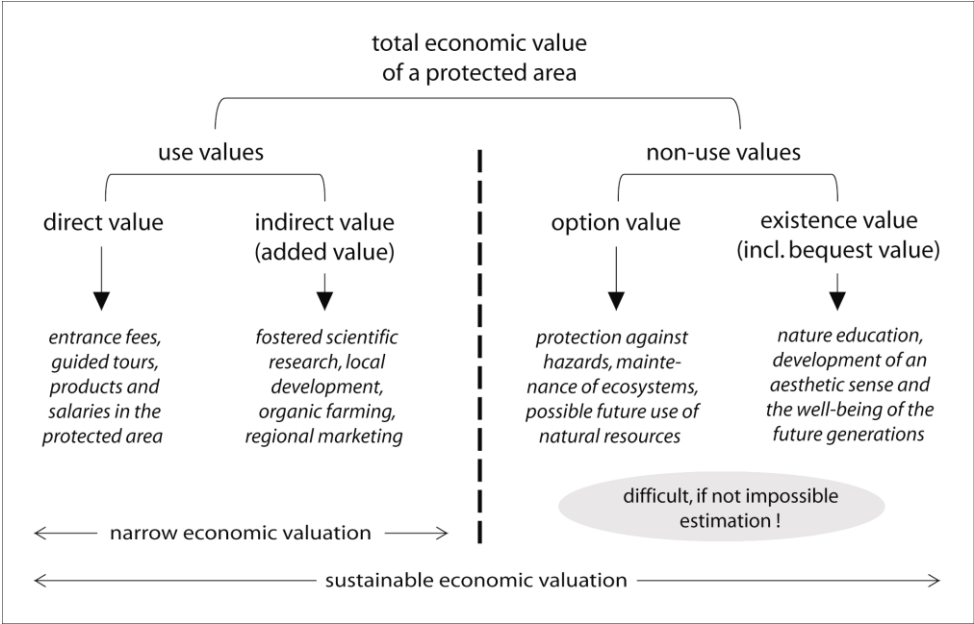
total economic value of a protected area

use values

direct value

entrance fees, guided tours, products and salaries in the protected area

indirect value (added value)

fostered scientific research, local development, organic farming, regional marketing

non-use values

option value

protection against hazards, maintenance of ecosystems, possible future use of natural resources

existence value (incl. bequest value)

nature education, development of an aesthetic sense and the well-being of the future generations

difficult, if not impossible estimation !

narrow economic valuation

sustainable economic valuation